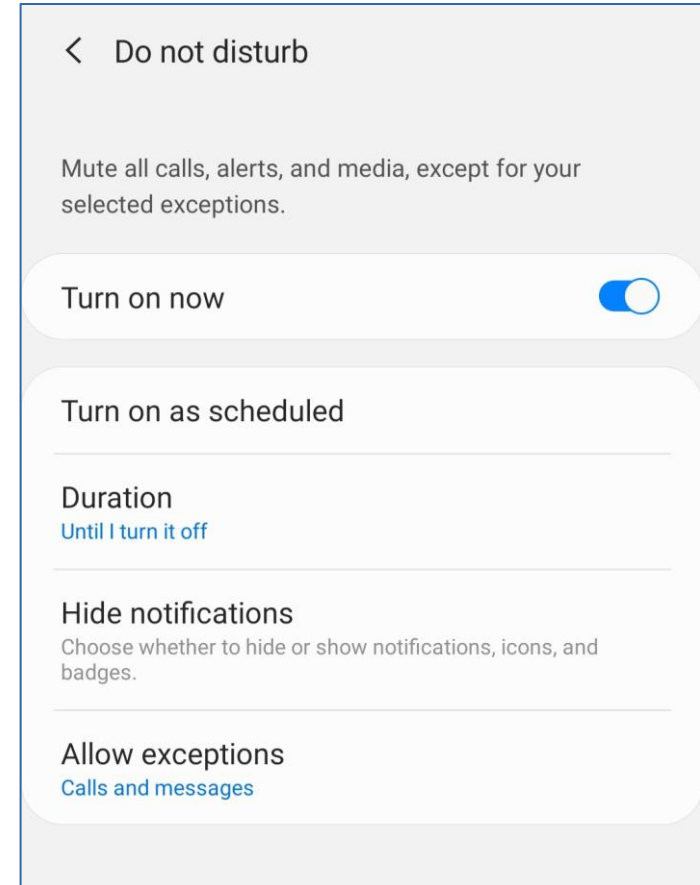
< Do not disturb

Mute all calls, alerts, and media, except for your selected exceptions.

Turn on now

Turn on as scheduled

Duration
Until I turn it off

Hide notifications
Choose whether to hide or show notifications, icons, and badges.

Allow exceptions
Calls and messages